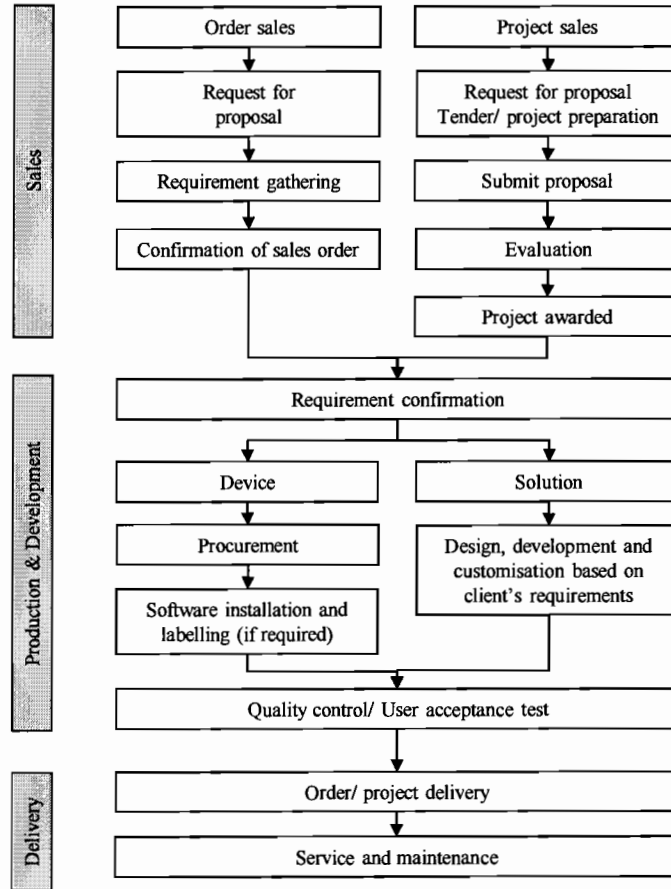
Sales

Order sales

Request for proposal

Requirement gathering

Confirmation of sales order

Project sales

Request for proposal Tender/ project preparation

Submit proposal

Evaluation

Project awarded

Production & Development

Requirement confirmation

Device

Procurement

Software installation and labelling (if required)

Solution

Design, development and customisation based on client's requirements

Quality control/ User acceptance test

Delivery

Order/ project delivery

Service and maintenance